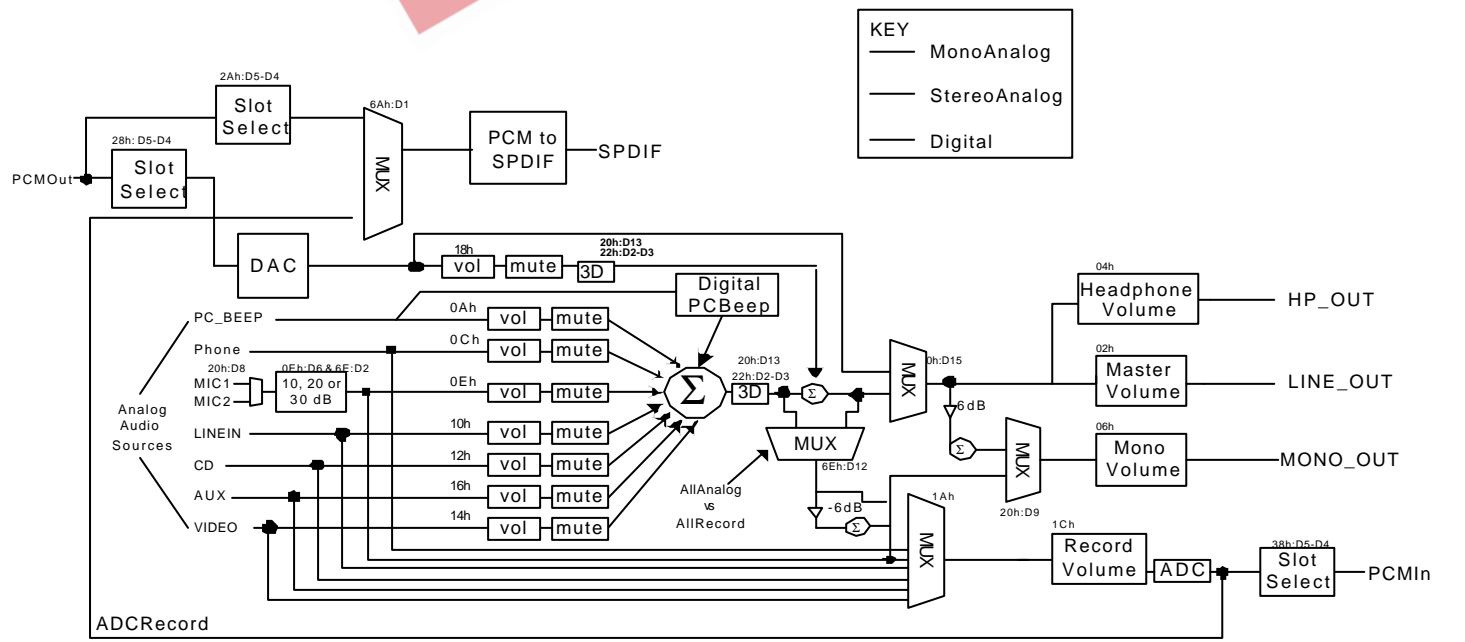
KEY
MonoAnalog
StereoAnalog
Digital

2Ah:D5-D4
Slot Select

28h: D5-D4
Slot Select

PCMOut

6Ah:D1
MUX

PCM to SPDIF
SPDIF

DAC

18h
vol
mute
20h:D13
22h:D2-D3
3D

Digital PCBeep

04h
Headphone Volume
HP_OUT

PC_BEEP
0Ah
vol
mute

Phone
0Ch
vol
mute

20h:D8
MIC1
MIC2
0Eh:D6 & 6E:D2
10, 20 or 30 dB
0Eh
vol
mute

$\Sigma$

20h:D13
22h:D2-D3
3D

$\Sigma$

MUX
0h:D15

02h
Master Volume
LINE_OUT

-6dB

Analog Audio Sources

LINEIN
10h
vol
mute

CD
12h
vol
mute

AUX
16h
vol
mute

VIDEO
14h
vol
mute

MUX
6Eh:D12

AllAnalog vs AllRecord

-6dB
$\Sigma$

$\Sigma$
MUX
20h:D9

06h
Mono Volume
MONO_OUT

1Ah
MUX

1Ch
Record Volume
ADC

38h:D5-D4
Slot Select
PCMIn

ADCRecord